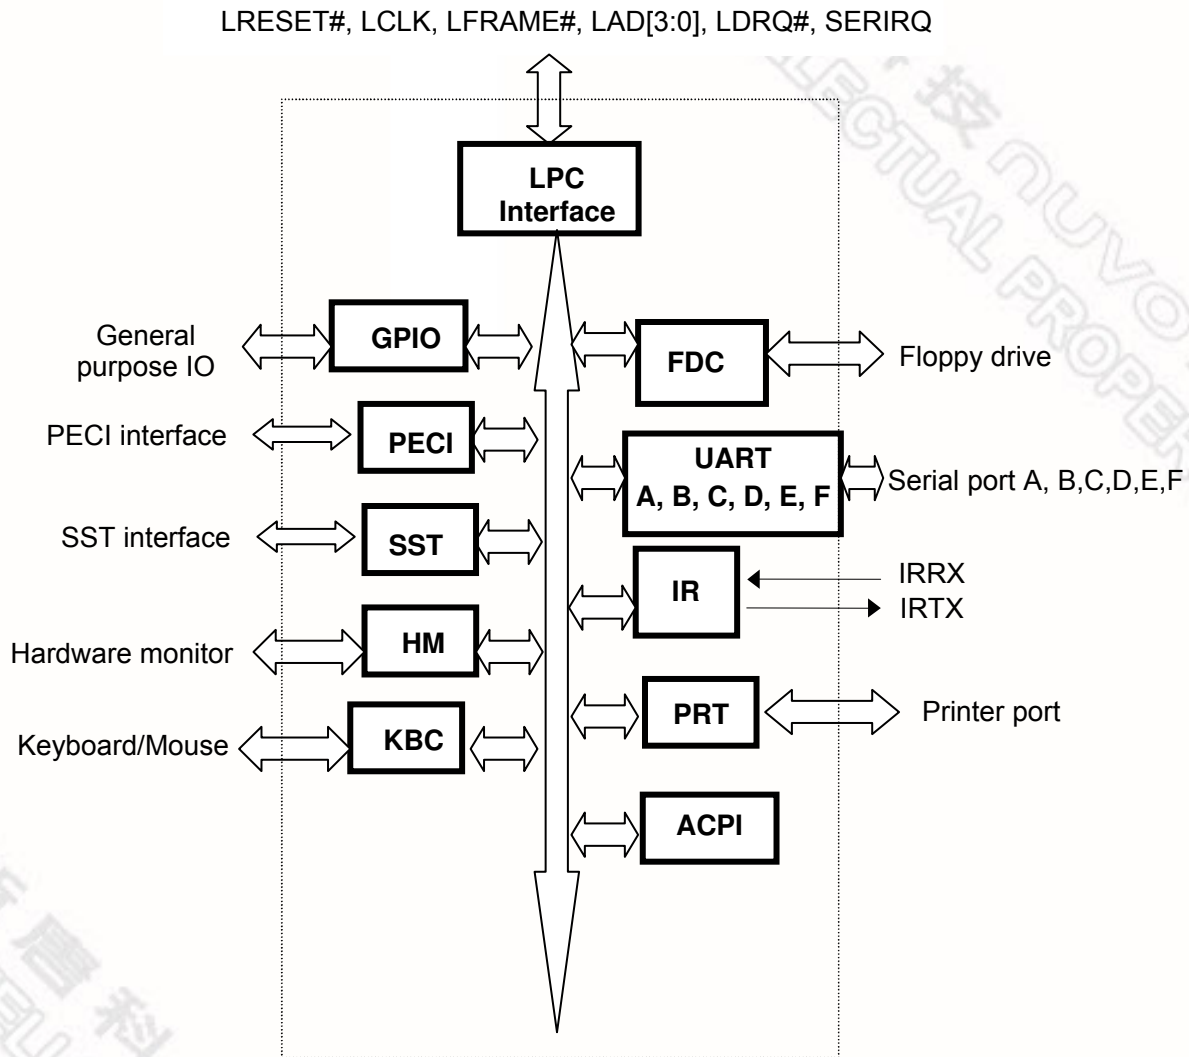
LRESET#, LCLK, LFRAME#, LAD[3:0], LDRQ#, SERIRQ

LPC Interface

General purpose IO

GPIO

FDC

Floppy drive

PECI interface

PECI

UART A, B, C, D, E, F

Serial port A, B,C,D,E,F

SST interface

SST

IR

IRRX

IRTX

Hardware monitor

HM

PRT

Printer port

Keyboard/Mouse

KBC

ACPI

ECTUAL PROPE

NUVO